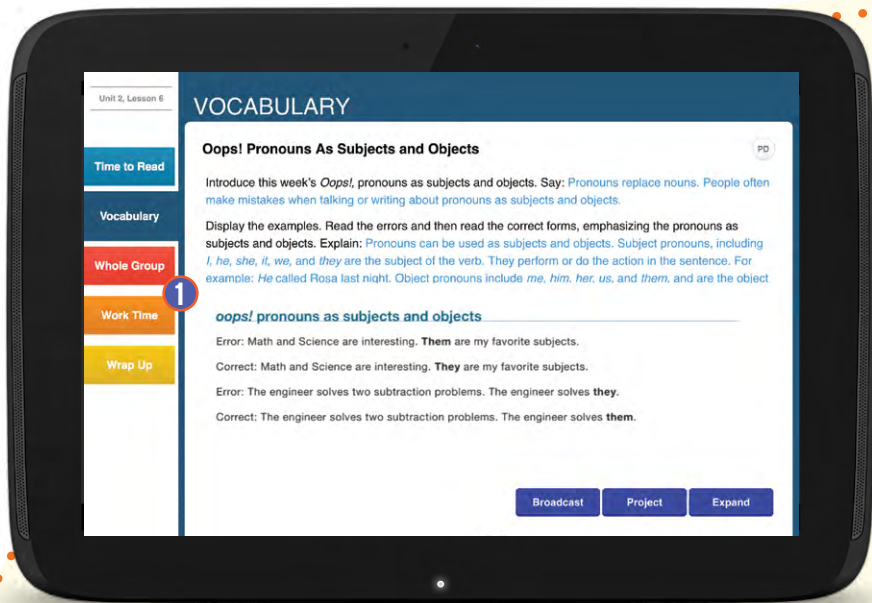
Unit 2, Lesson 6

Time to Read

Vocabulary

Whole Group

Work Time

Wrap Up

1

VOCABULARY

Oops! Pronouns As Subjects and Objects

PD

Introduce this week's *Oops!*, pronouns as subjects and objects. Say: Pronouns replace nouns. People often make mistakes when talking or writing about pronouns as subjects and objects.

Display the examples. Read the errors and then read the correct forms, emphasizing the pronouns as subjects and objects. Explain: Pronouns can be used as subjects and objects. Subject pronouns, including *I, he, she, it, we,* and *they* are the subject of the verb. They perform or do the action in the sentence. For example: *He* called Rosa last night. Object pronouns include *me, him, her, us,* and *them,* and are the object

*oops!* pronouns as subjects and objects

Error: Math and Science are interesting. **Them** are my favorite subjects.

Correct: Math and Science are interesting. **They** are my favorite subjects.

Error: The engineer solves two subtraction problems. The engineer solves **they**.

Correct: The engineer solves two subtraction problems. The engineer solves **them**.

Broadcast

Project

Expand